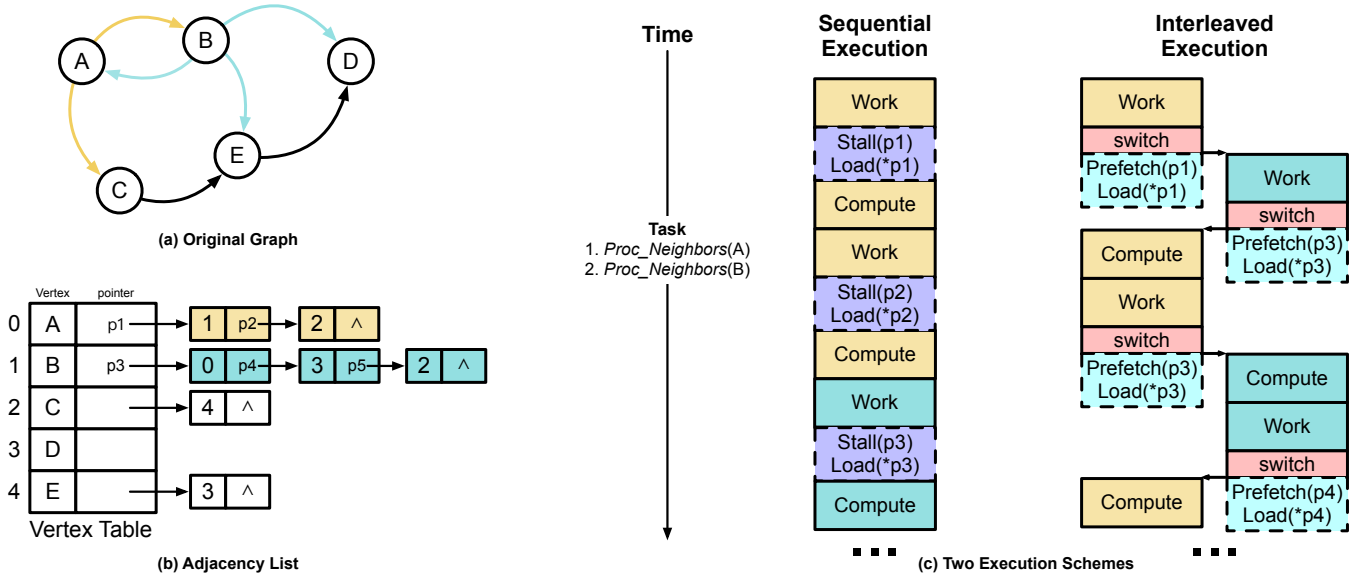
A B D E C

(a) Original Graph

| | Vertex | pointer |
|---|---|---|
| 0 | A | p1 |
| 1 | B | p3 |
| 2 | C | |
| 3 | D | |
| 4 | E | |

Vertex Table

1 p2 2 ^
0 p4 3 p5 2 ^
4 ^
3 ^

(b) Adjacency List

Time

Task
1. *Proc_Neighbors*(A)
2. *Proc_Neighbors*(B)

Sequential Execution

Work
Stall(p1) Load(*p1)
Compute
Work
Stall(p2) Load(*p2)
Compute
Work
Stall(p3) Load(*p3)
Compute

Interleaved Execution

Work
switch
Prefetch(p1) Load(*p1)
Work
switch
Compute
Prefetch(p3) Load(*p3)
Work
switch
Prefetch(p3) Load(*p3)
Compute
Work
switch
Compute
Prefetch(p4) Load(*p4)

(c) Two Execution Schemes